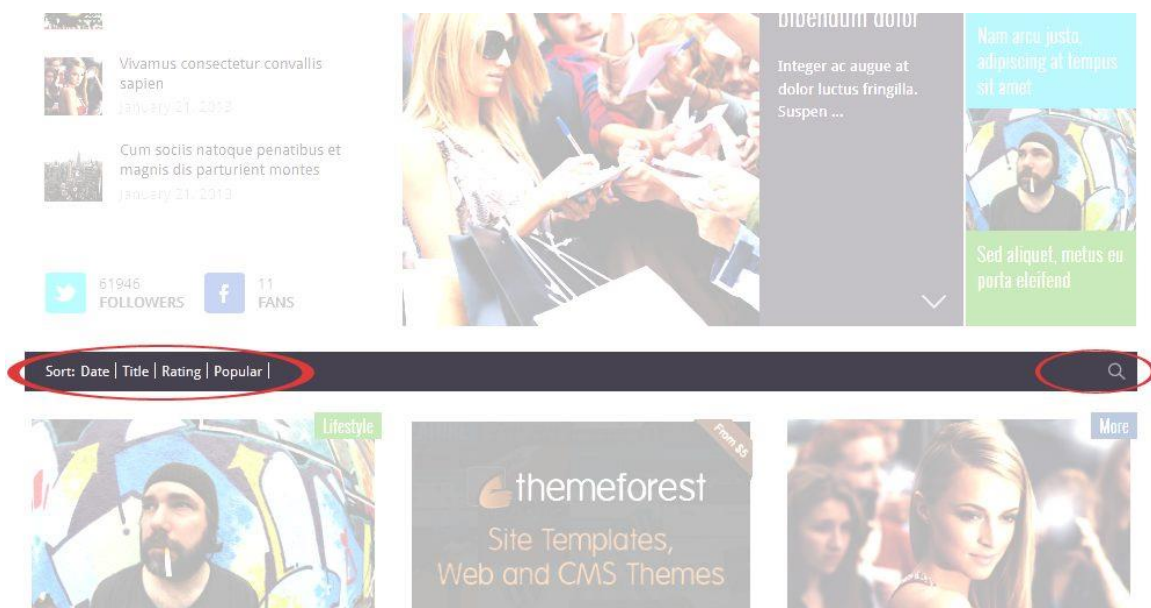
Vivamus consectetur convallis sapien
January 21, 2013

Cum sociis natoque penatibus et magnis dis parturient montes
January 21, 2013

61946
FOLLOWERS

11
FANS

bibendum dolor

Integer ac augue at dolor luctus fringilla. Suspen ...

Nam arcu justo, adipiscing at tempus sit amet

Sed aliquet, metus eu porta eleifend

Sort: Date | Title | Rating | Popular |

Lifestyle

From $5

themeforest
Site Templates, Web and CMS Themes

More